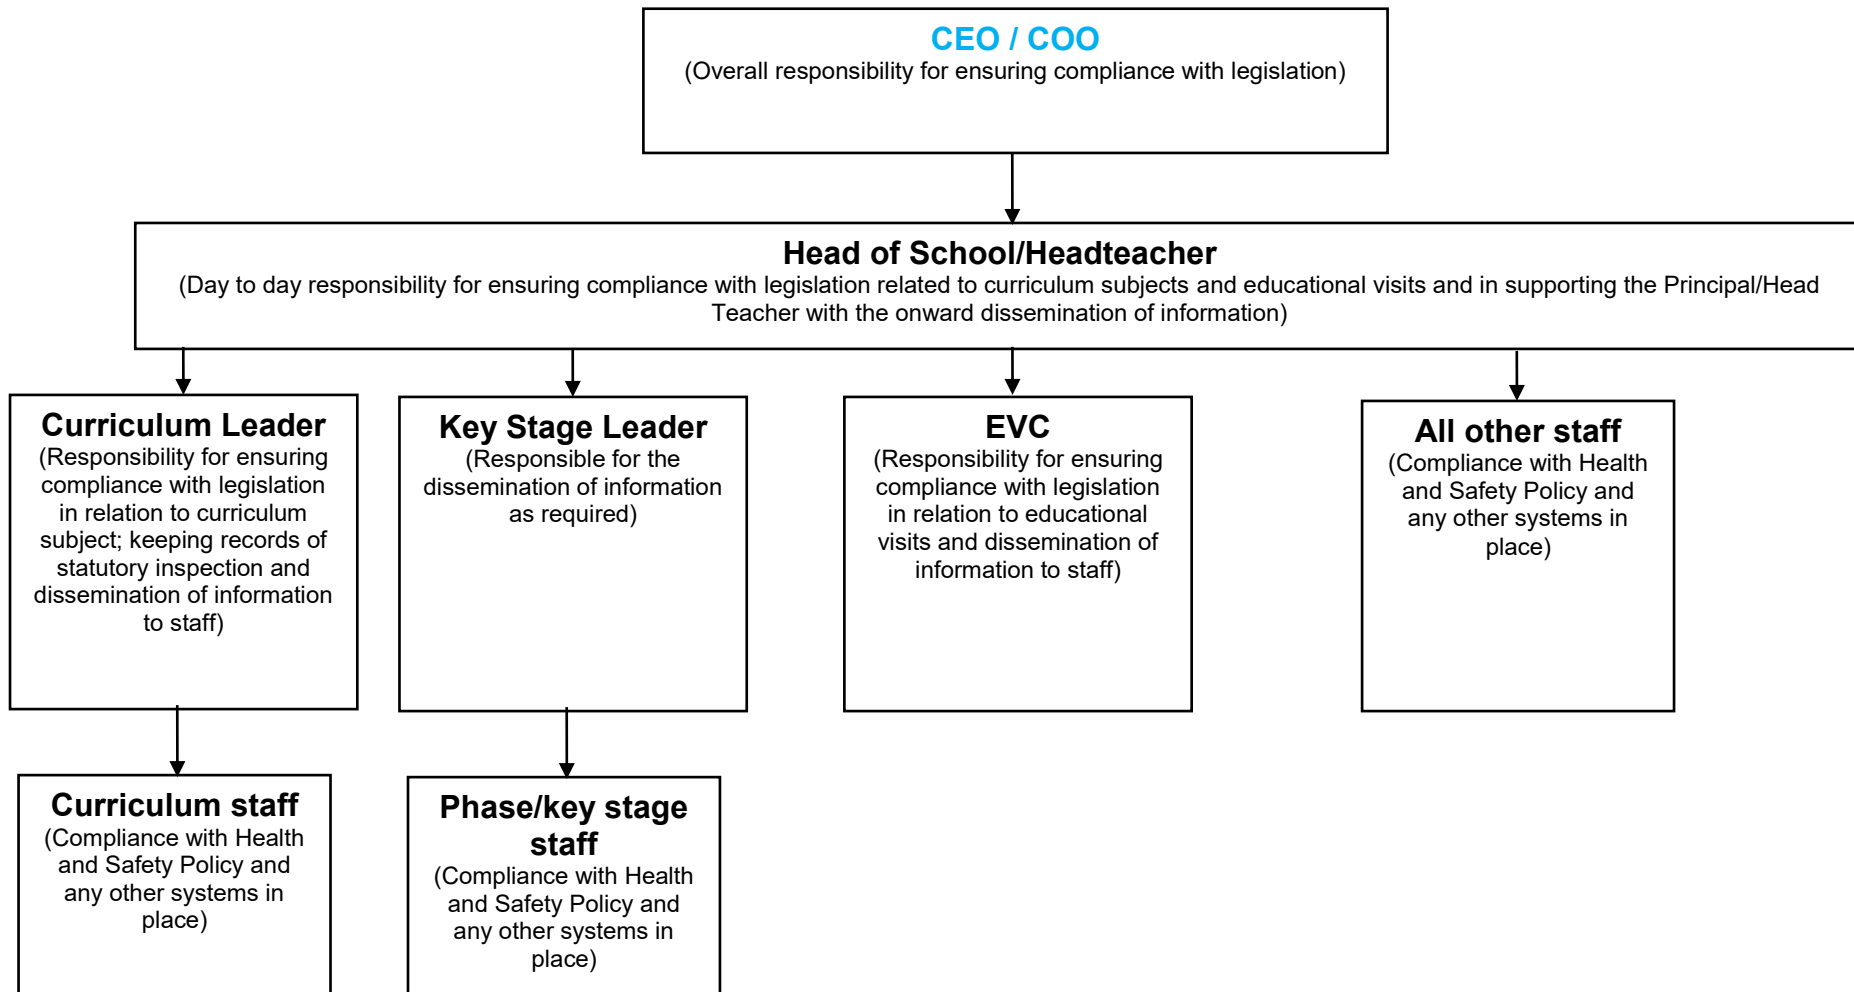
CEO / COO
(Overall responsibility for ensuring compliance with legislation)

Head of School/Headteacher
(Day to day responsibility for ensuring compliance with legislation related to curriculum subjects and educational visits and in supporting the Principal/Head Teacher with the onward dissemination of information)

Curriculum Leader
(Responsibility for ensuring compliance with legislation in relation to curriculum subject; keeping records of statutory inspection and dissemination of information to staff)

Key Stage Leader
(Responsible for the dissemination of information as required)

EVC
(Responsibility for ensuring compliance with legislation in relation to educational visits and dissemination of information to staff)

All other staff
(Compliance with Health and Safety Policy and any other systems in place)

Curriculum staff
(Compliance with Health and Safety Policy and any other systems in place)

Phase/key stage staff
(Compliance with Health and Safety Policy and any other systems in place)